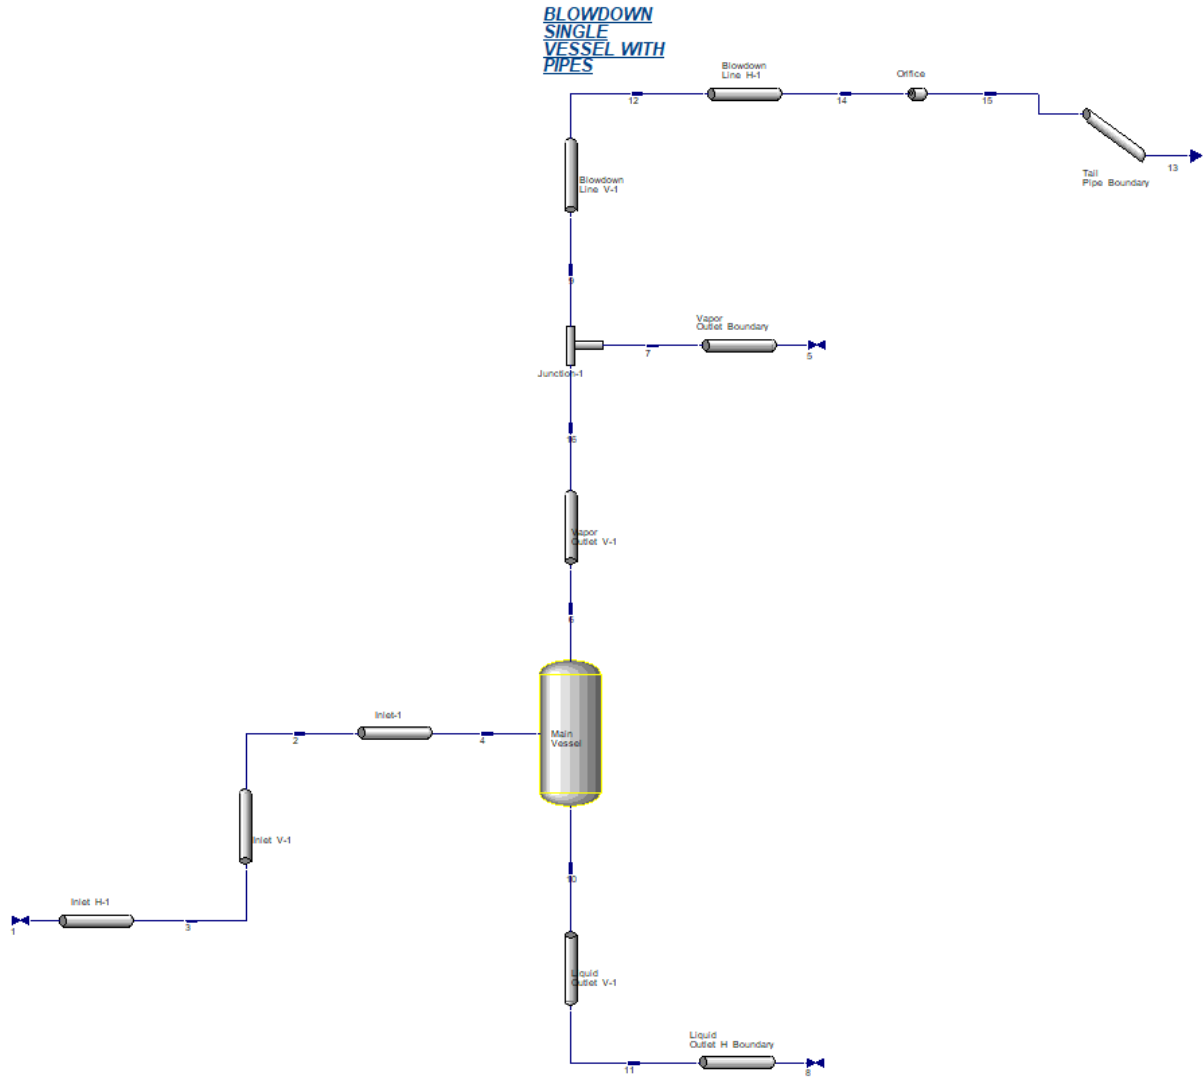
BLOWDOWN SINGLE VESSEL WITH PIPES

Blowdown Line H-1

Orifice

12

14

15

Tail Pipe Boundary

13

Blowdown Line V-1

9

Vapor Outlet Boundary

7

5

Junction-1

16

Vapor Outlet V-1

6

Inlet-1

2

4

Main Vessel

Inlet V-1

10

Inlet H-1

1

3

Liquid Outlet V-1

Liquid Outlet H Boundary

11

8